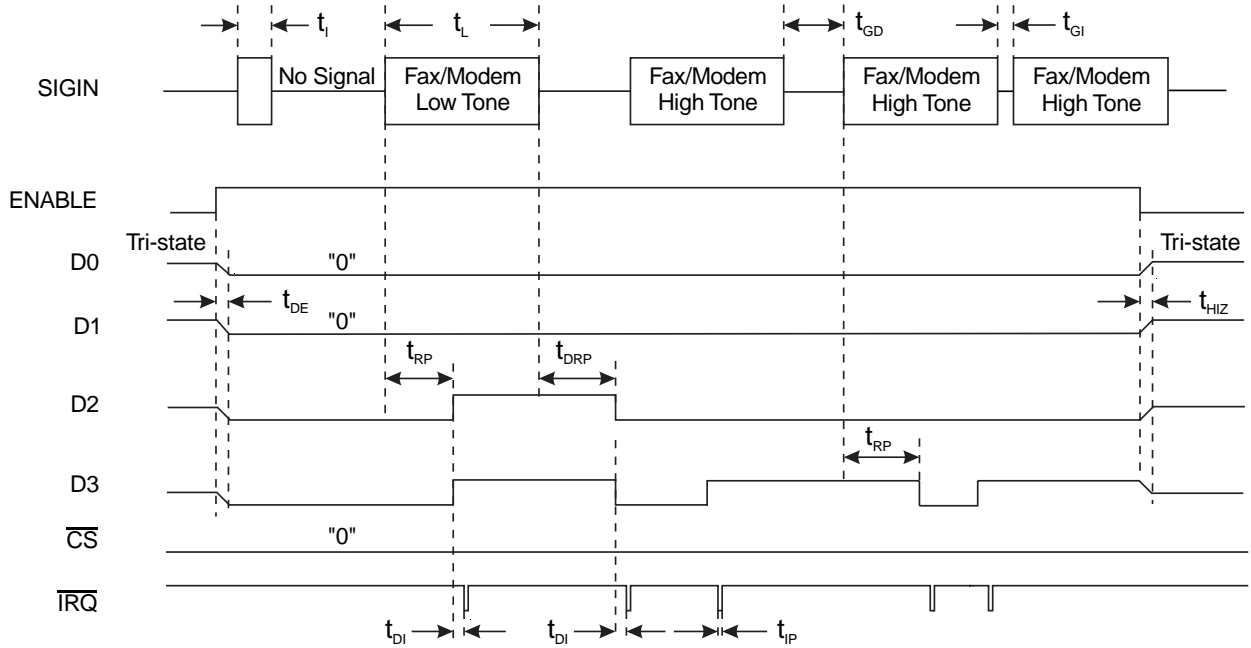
$t_I$ $t_L$ $t_{GD}$ $t_{GI}$

SIGIN

No Signal

Fax/Modem Low Tone

Fax/Modem High Tone

Fax/Modem High Tone

Fax/Modem High Tone

ENABLE

Tri-state

D0

"0"

Tri-state

$t_{DE}$

D1

"0"

$t_{HIZ}$

$t_{RP}$

$t_{DRP}$

D2

$t_{RP}$

D3

$\overline{CS}$

"0"

$\overline{IRQ}$

$t_{DI}$ $t_{DI}$ $t_{IP}$